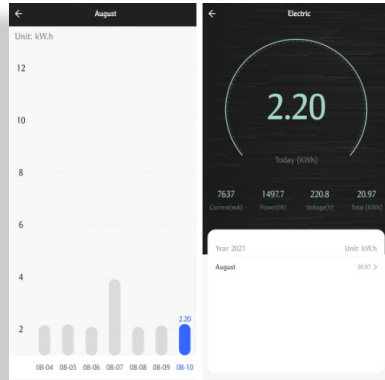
←
August

Unit: kW.h

12

10

8

6

4

2

2.20

08-04 08-05 08-06 08-07 08-08 08-09 08-10

←
Electric

2.20

Today (KWh)

7637
Current(mA)

1497.7
Power(W)

220.8
Voltage(V)

20.97
Total (KWh)

Year 2021
Unit: kW.h

August
20.97 >